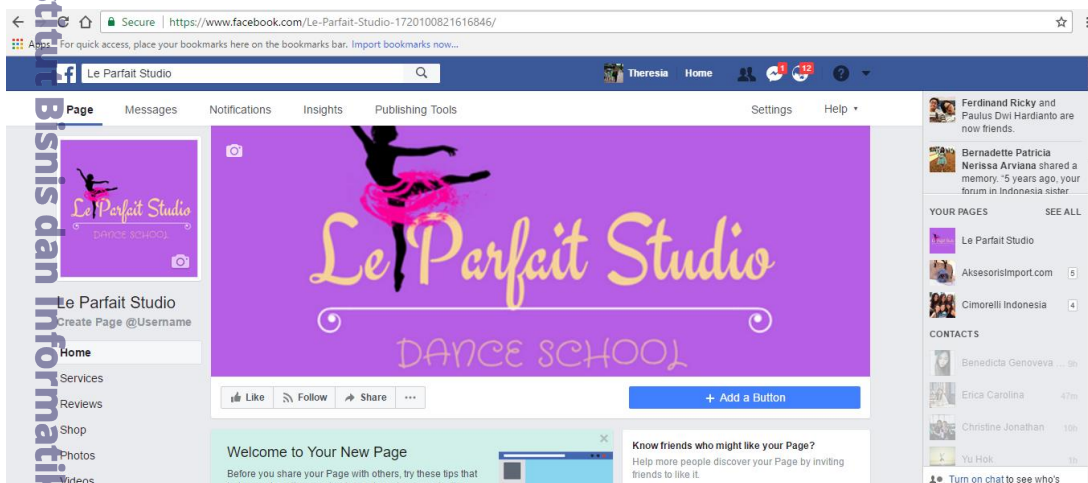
stitut Bisnis dan Informatika

Secure | https://www.facebook.com/Le-Parfait-Studio-1720100821616846/

Apps For quick access, place your bookmarks here on the bookmarks bar. Import bookmarks now...

Le Parfait Studio

Theresia Home 1 12

Page Messages Notifications Insights Publishing Tools Settings Help

Le Parfait Studio
DANCE SCHOOL

Le Parfait Studio
DANCE SCHOOL

Le Parfait Studio
Create Page @Username

Home
Services
Reviews
Shop
Photos
Videos

Like Follow Share ···

+ Add a Button

Welcome to Your New Page
Before you share your Page with others, try these tips that

Know friends who might like your Page?
Help more people discover your Page by inviting friends to like it.

Ferdinand Ricky and Paulus Dwi Hardianto are now friends.

Bernadette Patricia Nerissa Arviana shared a memory. "5 years ago, your forum in Indonesia sister

YOUR PAGES SEE ALL
Le Parfait Studio
AksesorisImport.com 5
Cimorelli Indonesia 4

CONTACTS
Benedicta Genoveva 9h
Erica Carolina 47m
Christine Jonathan 16h
Yu Hok 1h

Turn on chat to see who's